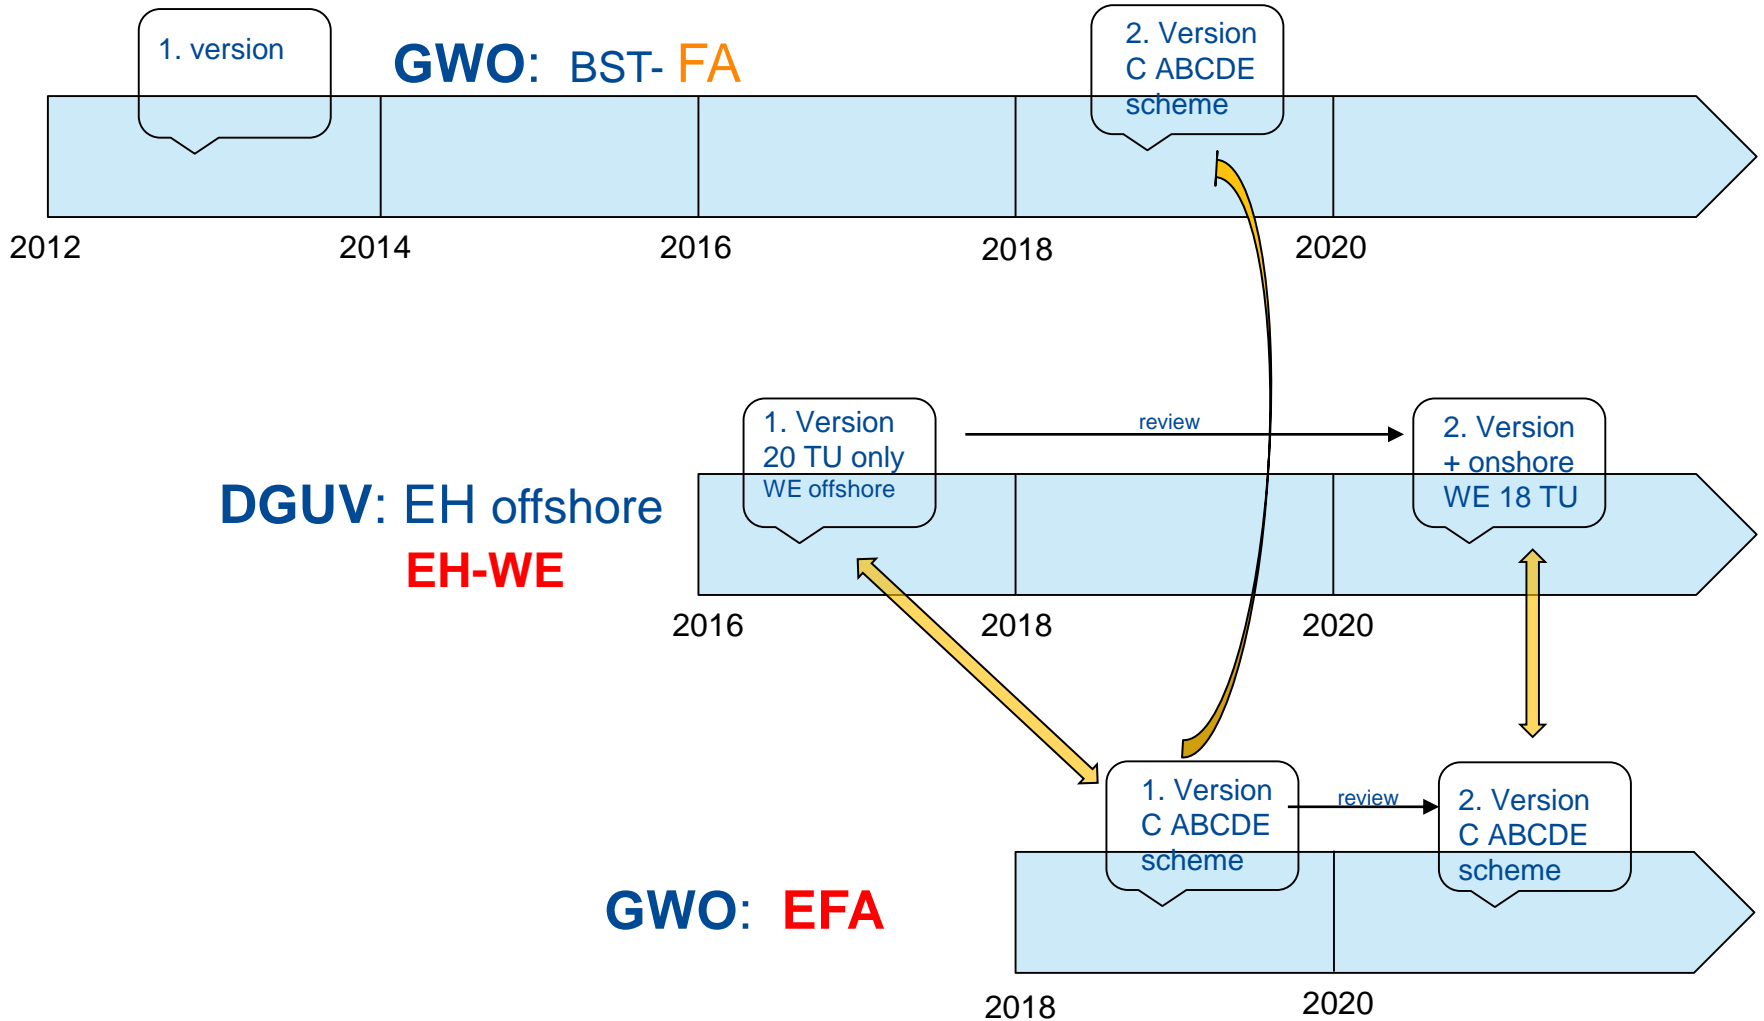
GWO: BST- FA

1. version

2. Version C ABCDE scheme

2012 2014 2016 2018 2020

DGUV: EH offshore
EH-WE

1. Version 20 TU only WE offshore

review

2. Version + onshore WE 18 TU

2016 2018 2020

GWO: EFA

1. Version C ABCDE scheme

review

2. Version C ABCDE scheme

2018 2020